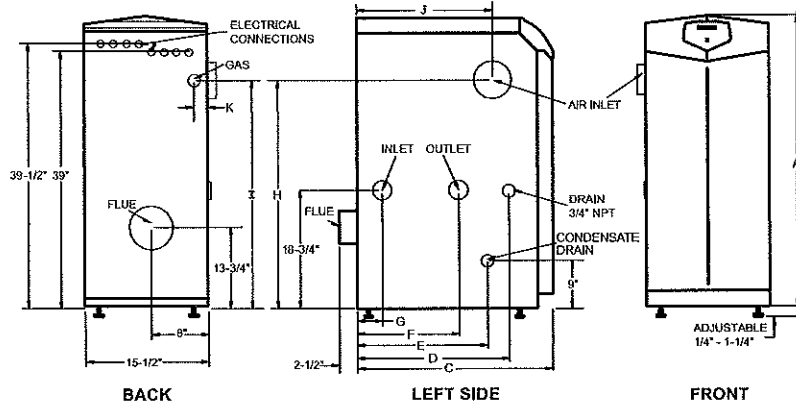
ELECTRICAL CONNECTIONS

GAS

K

39-1/2" 39"

FLUE

13-3/4"

8"

15-1/2"

BACK

J

AIR INLET

I

H

INLET

OUTLET

DRAIN 3/4" NPT

FLUE

18-3/4"

CONDENSATE DRAIN

9"

G

F

E

D

C

2-1/2"

LEFT SIDE

ADJUSTABLE 1/4" - 1-1/4"

FRONT